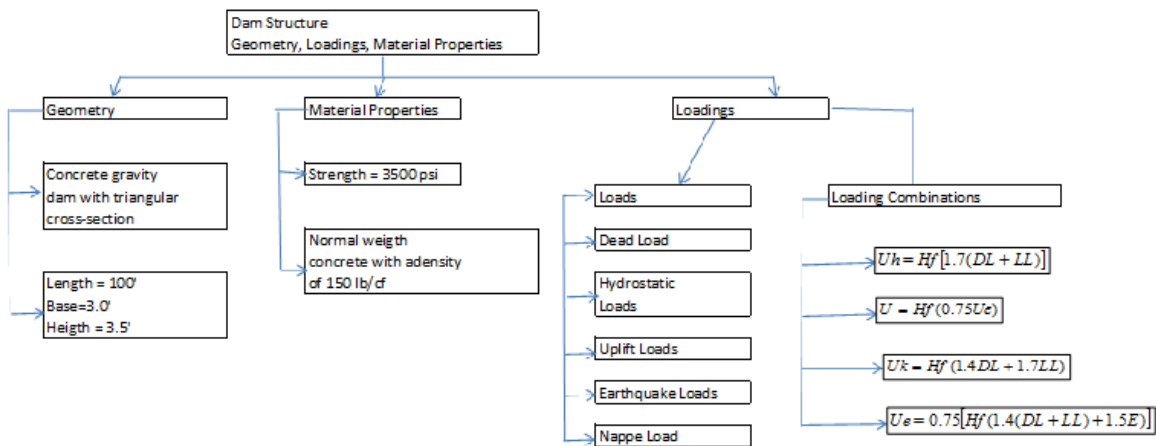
Dam Structure
Geometry, Loadings, Material Properties

Geometry

Concrete gravity dam with triangular cross-section

Length = 100'
Base=3.0'
Heigth = 3.5'

Material Properties

Strength = 3500 psi

Normal weigth concrete with adensity of 150 lb/cf

Loadings

Loads

Dead Load

Hydrostatic Loads

Uplift Loads

Earthquake Loads

Nappe Load

Loading Combinations

$Uh = Hf[1.7(DL + LL)]$

$U = Hf(0.75Ue)$

$Uk = Hf(1.4DL + 1.7LL)$

$Ue = 0.75[Hf(1.4(DL + LL) + 1.5E)]$